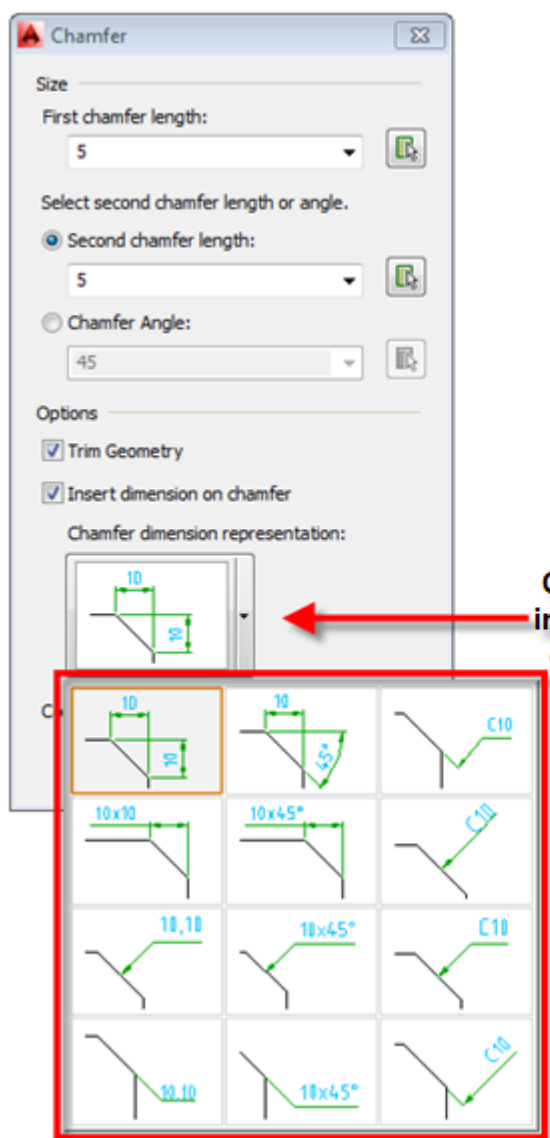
Chamfer

Size

First chamfer length:

5

Select second chamfer length or angle.

Second chamfer length:

5

Chamfer Angle:

45

Options

Trim Geometry

Insert dimension on chamfer

Chamfer dimension representation:

10

10

C

C

i

10

10

45°

C10

10x10

10x45°

C10

10,10

10x45°

C10

10,10

10x45°

C10